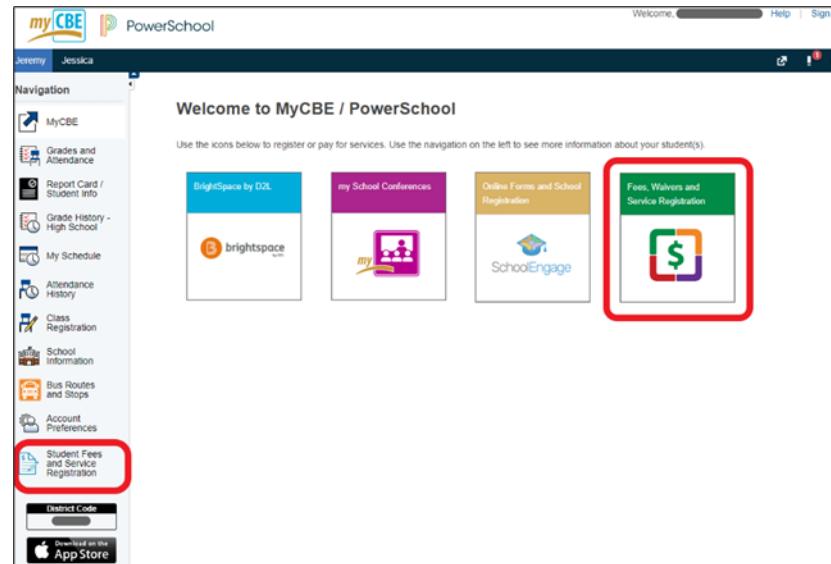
myCBE PowerSchool

Welcome, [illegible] | Help | Sign

Jeremy Jessica

Navigation

MyCBE

Grades and Attendance

Report Card / Student Info

Grade History - High School

My Schedule

Attendance History

Class Registration

School Information

Bus Routes and Stops

Account Preferences

Student Fees and Service Registration

District Code

Download on the App Store

Welcome to MyCBE / PowerSchool

Use the icons below to register or pay for services. Use the navigation on the left to see more information about your student(s).

BrightSpace by D2L

brightspace

my School Conferences

my

Online Forms and School Registration

SchoolEngage

Fees, Waivers and Service Registration

$